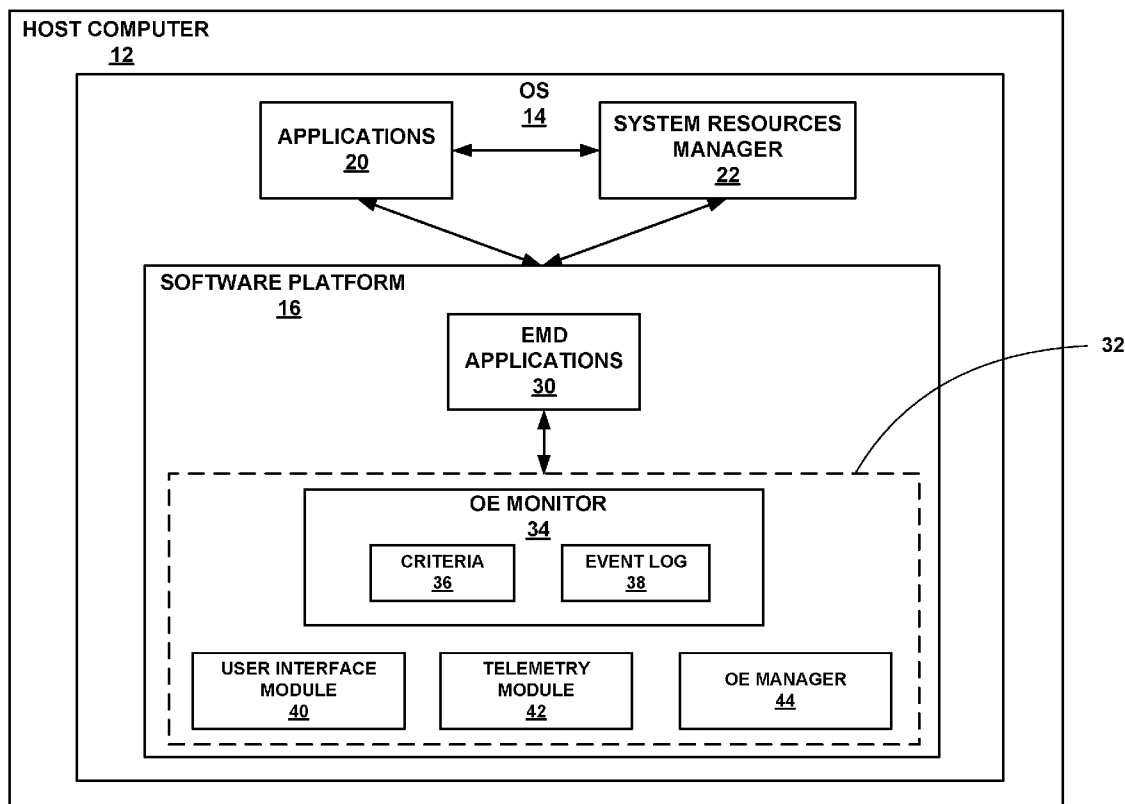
HOST COMPUTER
12

OS
14

APPLICATIONS
20

SYSTEM RESOURCES MANAGER
22

SOFTWARE PLATFORM
16

EMD APPLICATIONS
30

32

OE MONITOR
34

CRITERIA
36

EVENT LOG
38

USER INTERFACE MODULE
40

TELEMETRY MODULE
42

OE MANAGER
44